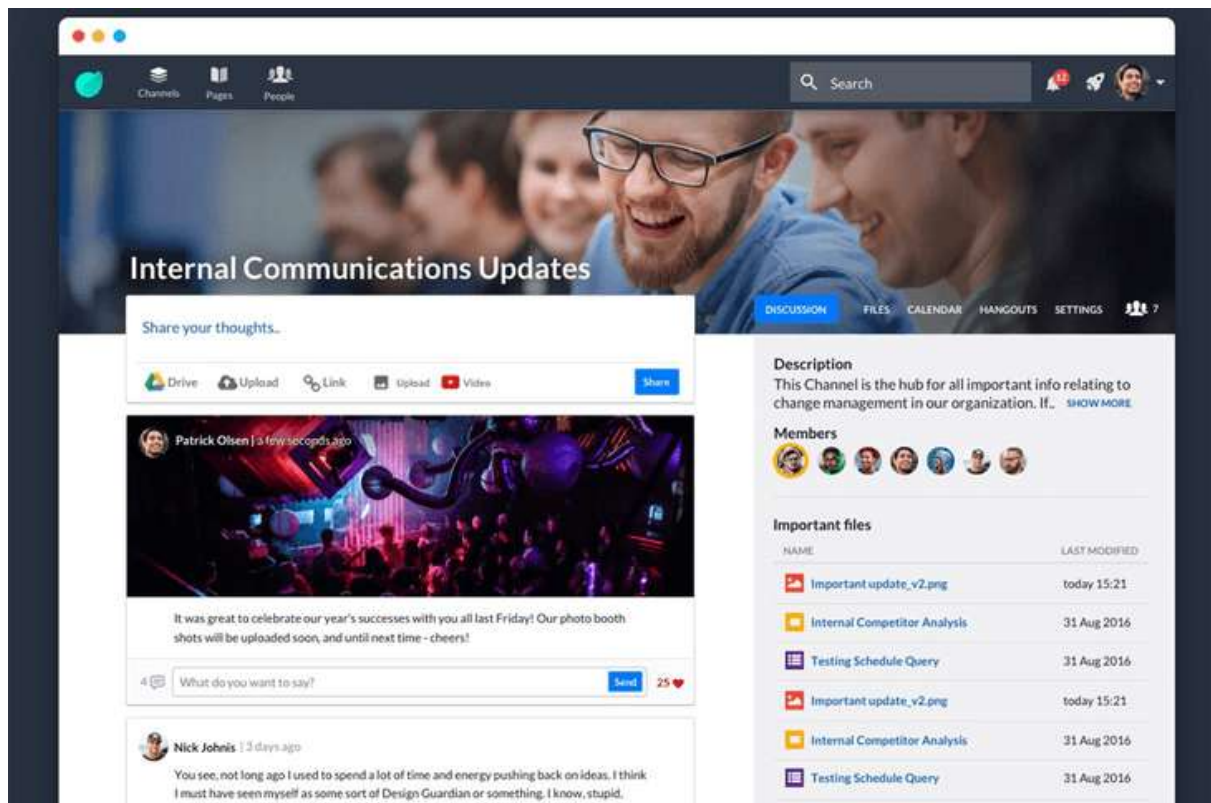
Channels Pages People

Search

12

Internal Communications Updates

DISCUSSION FILES CALENDAR HANGOUTS SETTINGS 7

Share your thoughts..

Drive Upload Link Upload Video Share

Patrick Olsen | a few seconds ago

It was great to celebrate our year's successes with you all last Friday! Our photo booth shots will be uploaded soon, and until next time - cheers!

4 What do you want to say? Send 25

Nick Johnis | 3 days ago

You see, not long ago I used to spend a lot of time and energy pushing back on ideas. I think I must have seen myself as some sort of Design Guardian or something. I know, stupid.

Description

This Channel is the hub for all important info relating to change management in our organization. If.. SHOW MORE

Members

Important files

| NAME | LAST MODIFIED |
|---|---|
| Important update_v2.png | today 15:21 |
| Internal Competitor Analysis | 31 Aug 2016 |
| Testing Schedule Query | 31 Aug 2016 |
| Important update_v2.png | today 15:21 |
| Internal Competitor Analysis | 31 Aug 2016 |
| Testing Schedule Query | 31 Aug 2016 |